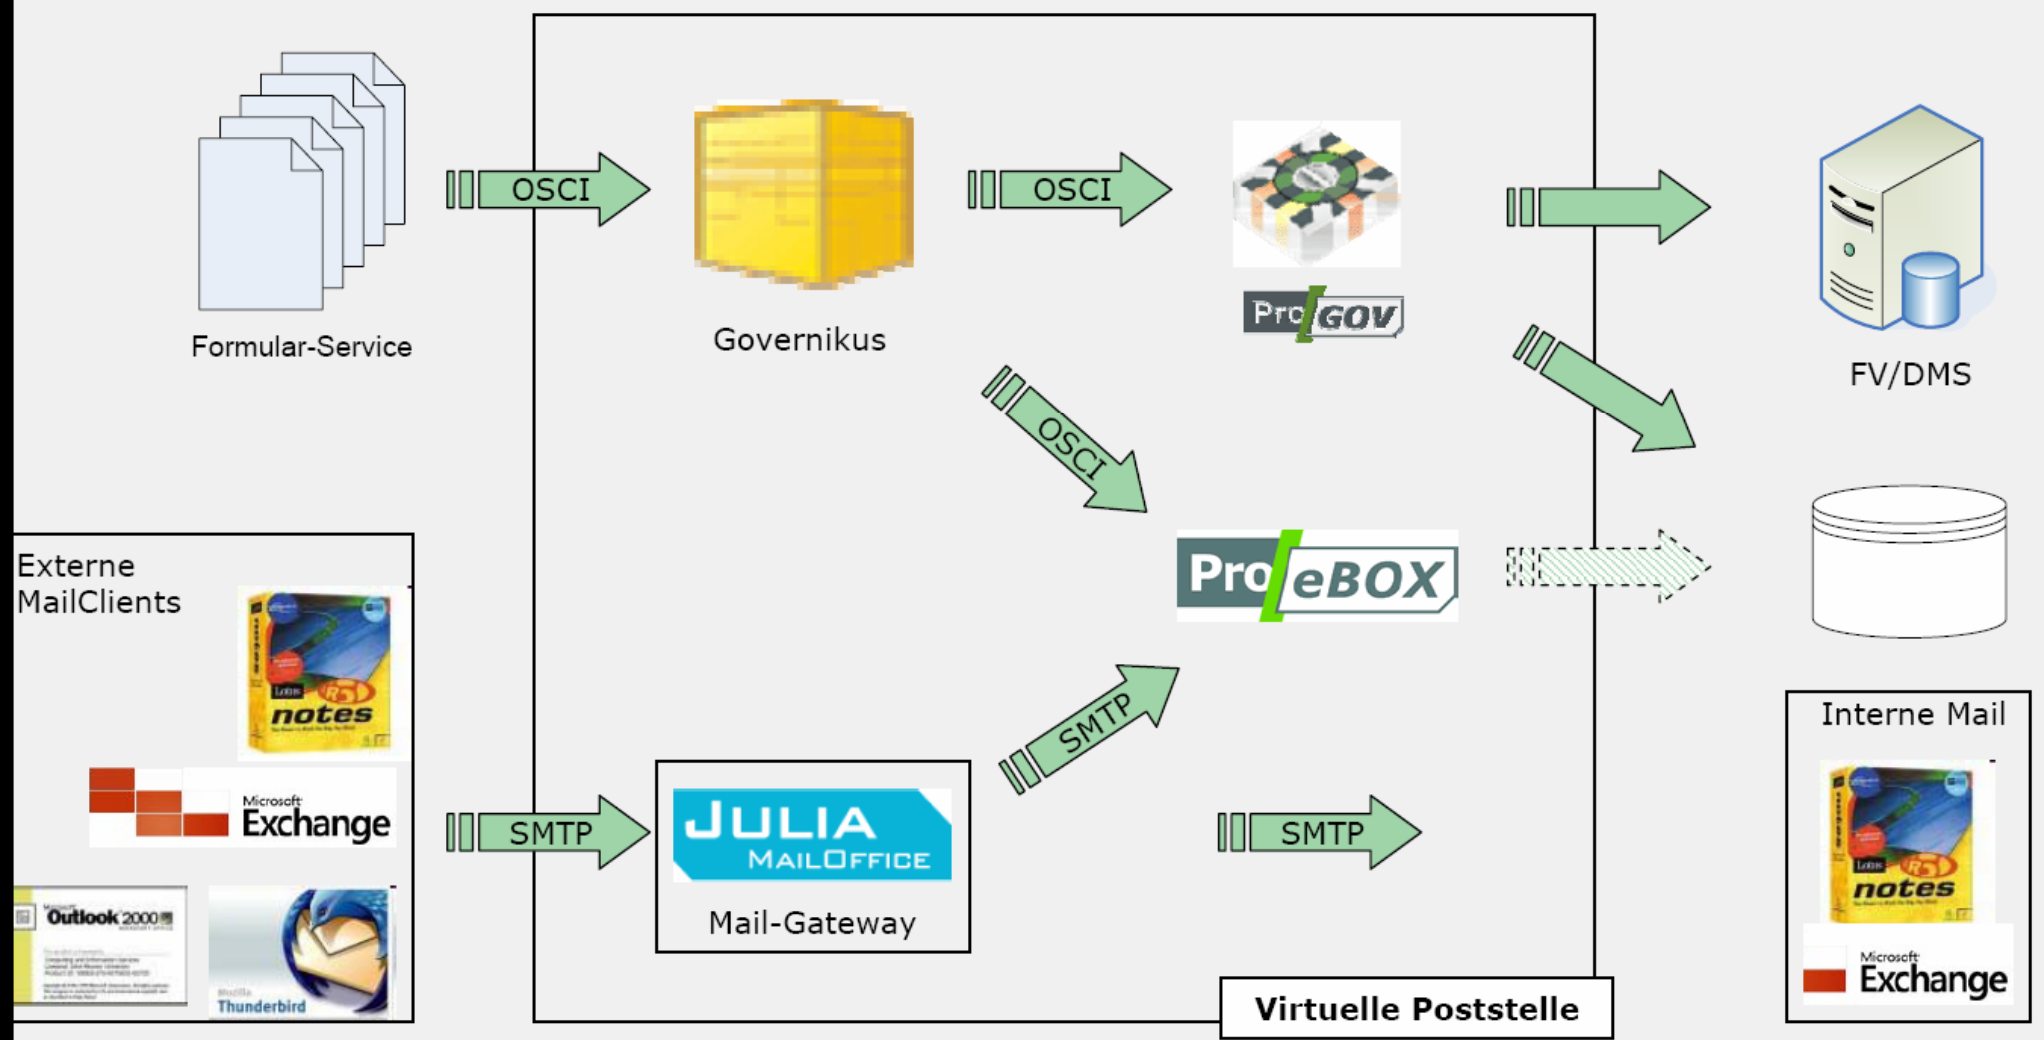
OSCI

Formular-Service

Governikus

OSCI

Pro GOV

FV/DMS

OSCI

Pro eBOX

Externe MailClients

notes

Microsoft Exchange

Outlook 2000

Thunderbird

SMTP

JULIA MAILOFFICE

Mail-Gateway

SMTP

SMTP

Interne Mail

notes

Microsoft Exchange

Virtuelle Poststelle